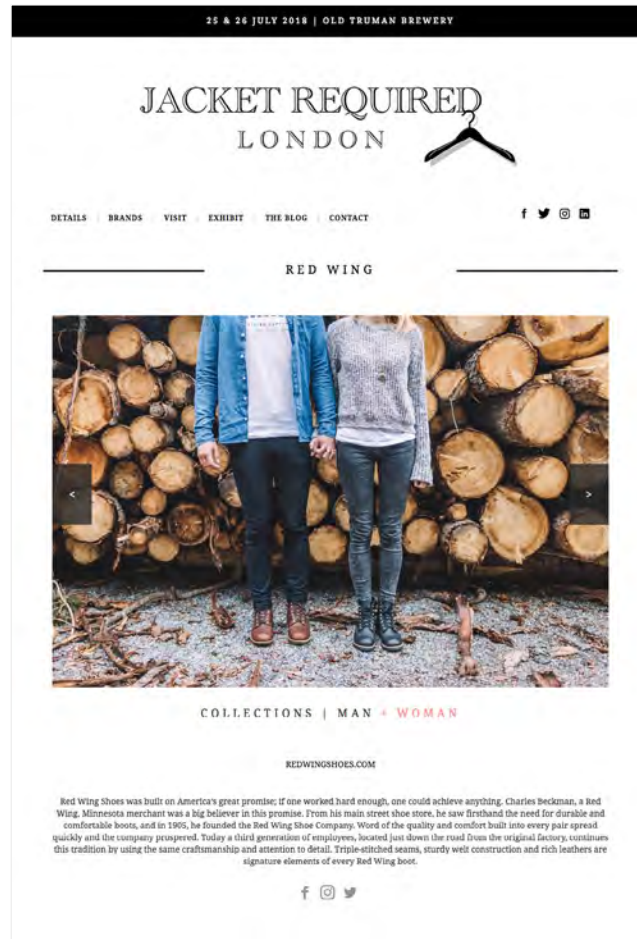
25 & 26 JULY 2018 | OLD TRUMAN BREWERY

JACKET REQUIRED
LONDON

DETAILS | BRANDS | VISIT | EXHIBIT | THE BLOG | CONTACT

RED WING

<
>

COLLECTIONS | MAN + WOMAN

REDWINGSHOES.COM

Red Wing Shoes was built on America's great promise; if one worked hard enough, one could achieve anything. Charles Beckman, a Red Wing, Minnesota merchant was a big believer in this promise. From his main street shoe store, he saw firsthand the need for durable and comfortable boots, and in 1905, he founded the Red Wing Shoe Company. Word of the quality and comfort built into every pair spread quickly and the company prospered. Today a third generation of employees, located just down the road from the original factory, continues this tradition by using the same craftsmanship and attention to detail. Triple-stitched seams, sturdy welt construction and rich leathers are signature elements of every Red Wing boot.